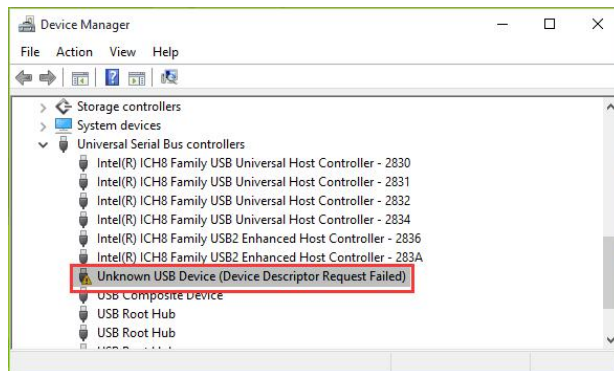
Device Manager

File Action View Help

Storage controllers
System devices
Universal Serial Bus controllers
Intel(R) ICH8 Family USB Universal Host Controller - 2830
Intel(R) ICH8 Family USB Universal Host Controller - 2831
Intel(R) ICH8 Family USB Universal Host Controller - 2832
Intel(R) ICH8 Family USB Universal Host Controller - 2834
Intel(R) ICH8 Family USB2 Enhanced Host Controller - 2836
Intel(R) ICH8 Family USB2 Enhanced Host Controller - 283A
Unknown USB Device (Device Descriptor Request Failed)
USB Composite Device
USB Root Hub
USB Root Hub
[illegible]